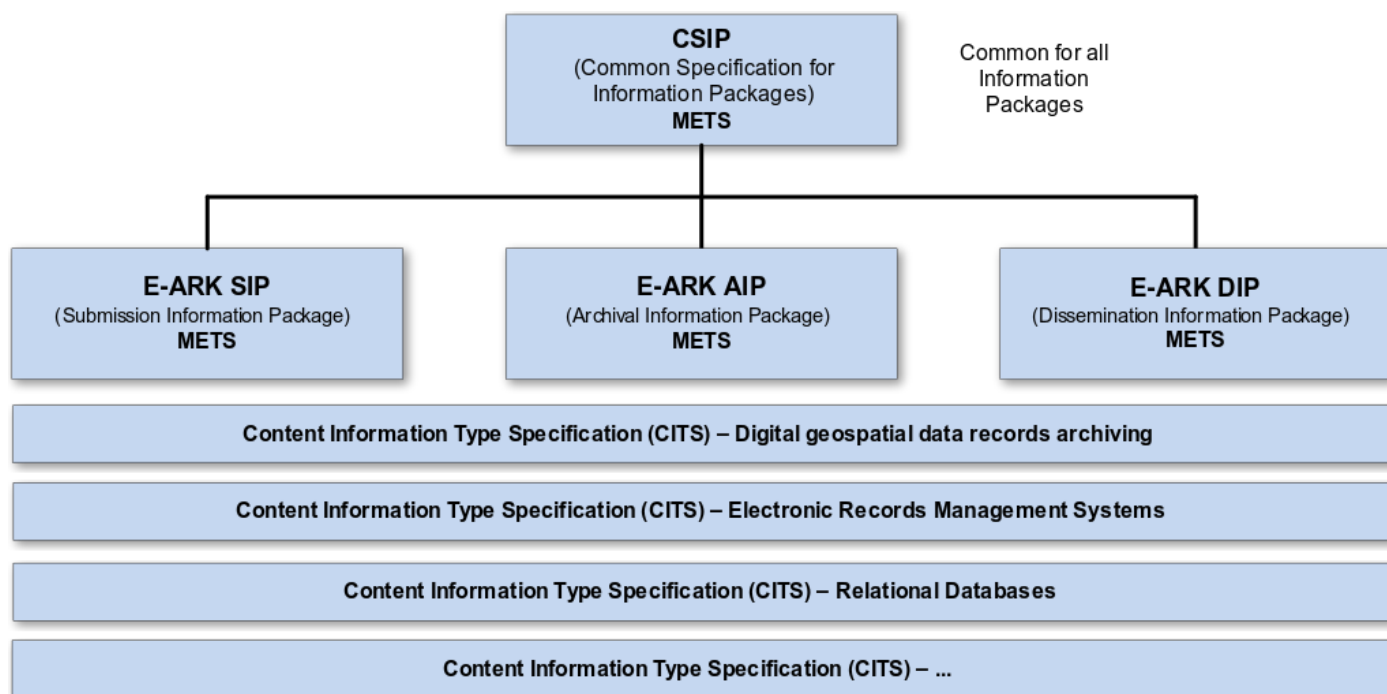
CSIP
(Common Specification for Information Packages)
METS

Common for all Information Packages

E-ARK SIP
(Submission Information Package)
METS

E-ARK AIP
(Archival Information Package)
METS

E-ARK DIP
(Dissemination Information Package)
METS

Content Information Type Specification (CITS) – Digital geospatial data records archiving

Content Information Type Specification (CITS) – Electronic Records Management Systems

Content Information Type Specification (CITS) – Relational Databases

Content Information Type Specification (CITS) – ...